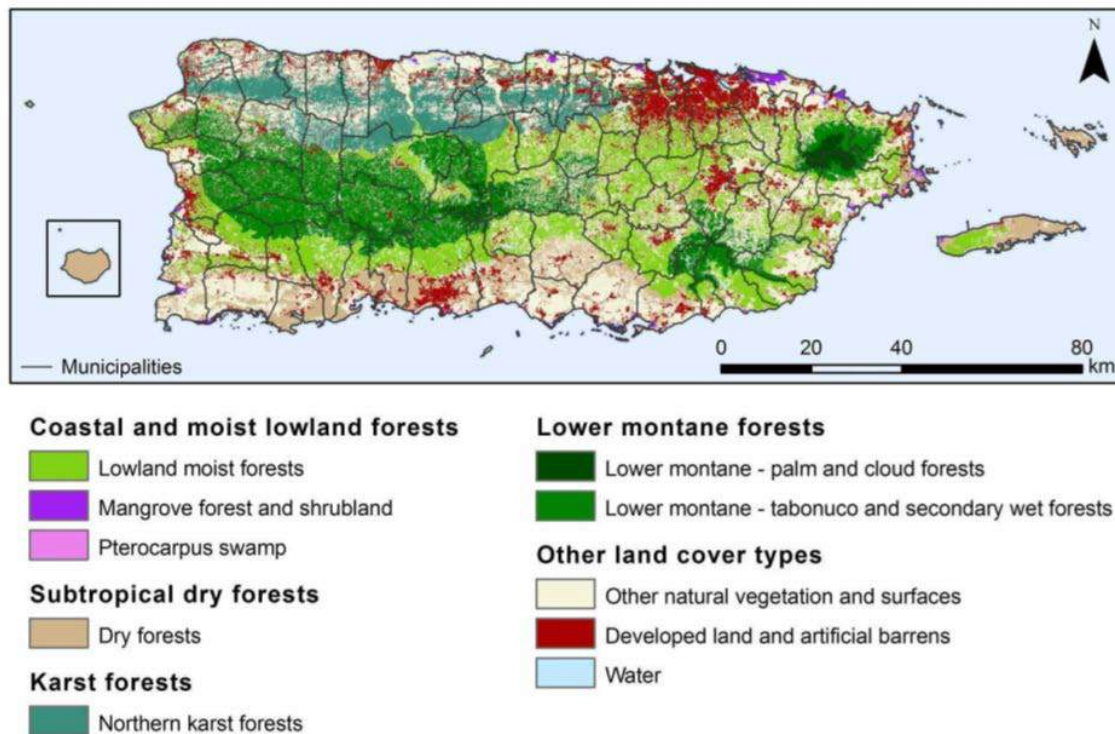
N

Municipalities

0 20 40 80 km

Coastal and moist lowland forests
Lowland moist forests
Mangrove forest and shrubland
Pterocarpus swamp

Subtropical dry forests
Dry forests

Karst forests
Northern karst forests

Lower montane forests
Lower montane - palm and cloud forests
Lower montane - tabonuco and secondary wet forests

Other land cover types
Other natural vegetation and surfaces
Developed land and artificial barrens
Water